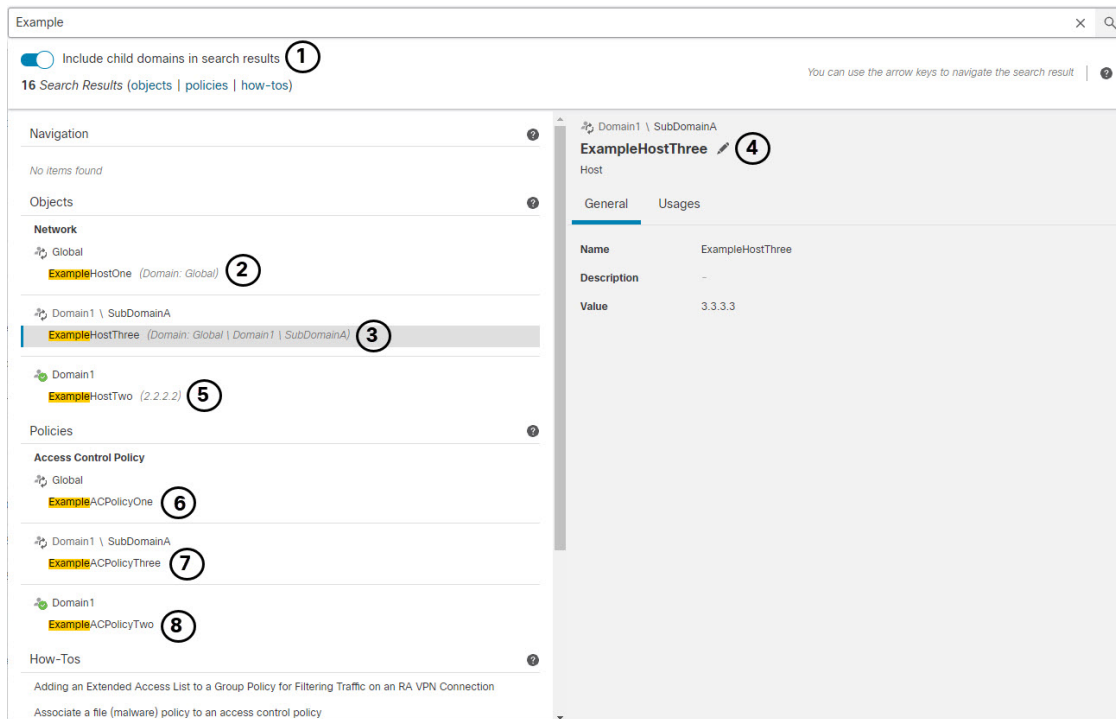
Example

Include child domains in search results 1

16 Search Results (objects | policies | how-tos)

You can use the arrow keys to navigate the search result

Navigation

No items found

Objects

Network

Global

ExampleHostOne (Domain: Global) 2

Domain1 \ SubDomainA

ExampleHostThree (Domain: Global \ Domain1 \ SubDomainA) 3

Domain1

ExampleHostTwo (2.2.2.2) 5

Policies

Access Control Policy

Global

ExampleACPolicyOne 6

Domain1 \ SubDomainA

ExampleACPolicyThree 7

Domain1

ExampleACPolicyTwo 8

How-Tos

Adding an Extended Access List to a Group Policy for Filtering Traffic on an RA VPN Connection

Associate a file (malware) policy to an access control policy

Domain1 \ SubDomainA

ExampleHostThree 4

Host

General Usages

| | |
|---|---|
| Name | ExampleHostThree |
| Description | - |
| Value | 3.3.3.3 |